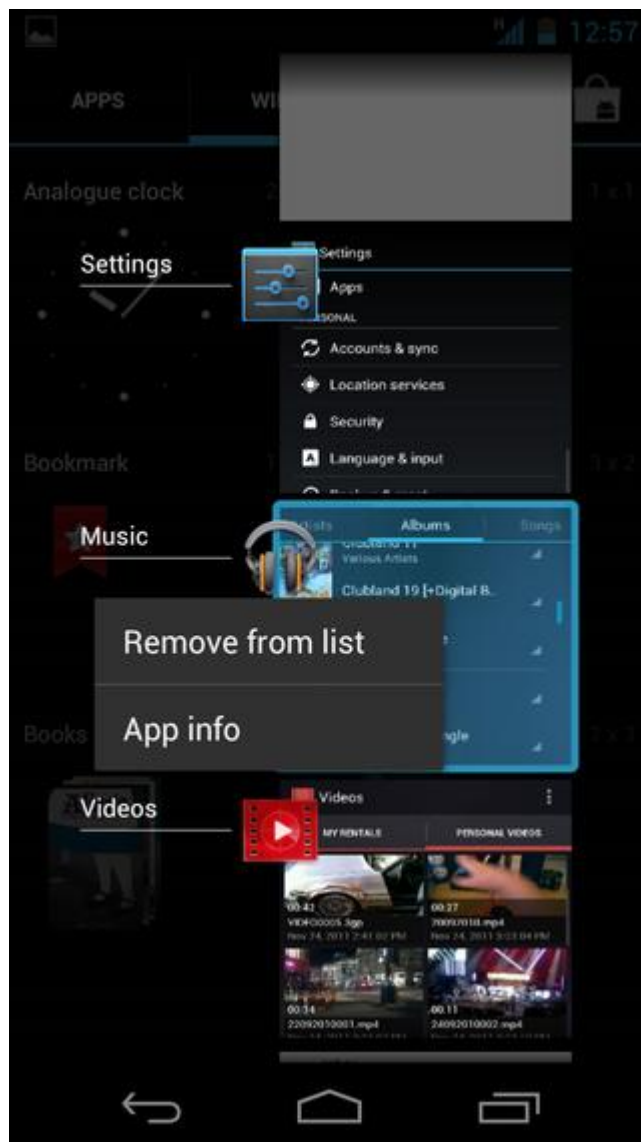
12:57

APPS

WI

Analogue clock

Settings

Settings

Apps

SONAL

Accounts & sync

Location services

Security

Language & input

Bookmark

Music

Albums

Songs

Various Artists

Clubland 19 [+Digital B..

Remove from list

App info

Books

Videos

Videos

MY RENTALS

PERSONAL VIDEOS

00:42
VID00005.3gp
Nov 24, 2011 2:41:02 PM

00:27
20092010.mp4
Nov 24, 2011 3:23:04 PM

00:14
22092010001.mp4

00:11
24092010002.mp4